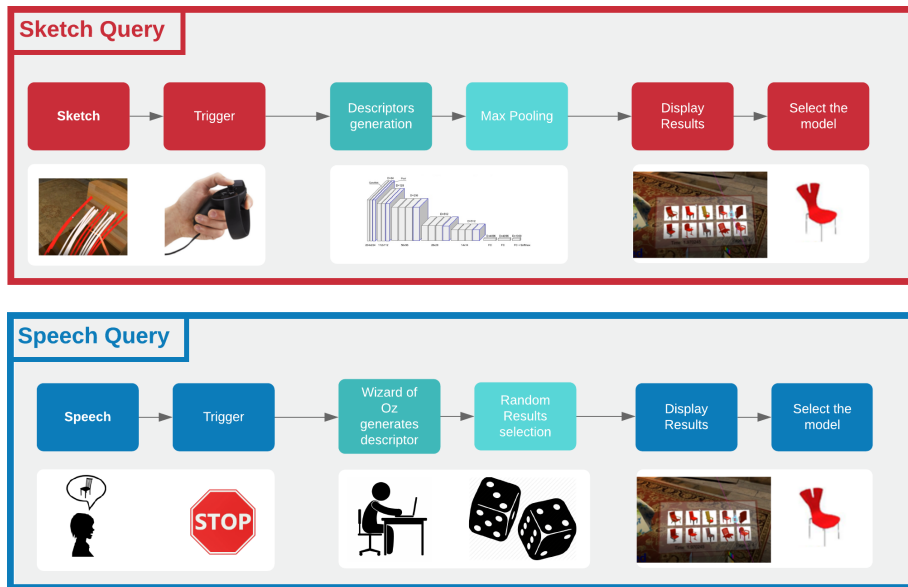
Sketch Query

Sketch

Trigger

Descriptors generation

Max Pooling

Display Results

Select the model

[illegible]

Speech Query

Speech

Trigger

Wizard of Oz generates descriptor

Random Results selection

Display Results

Select the model

STOP